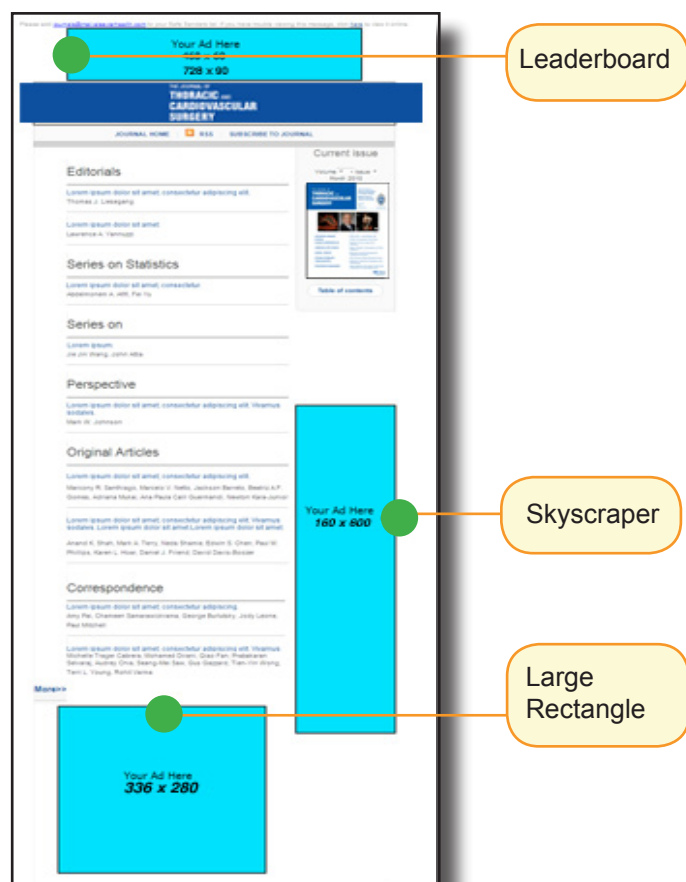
Please add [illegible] to your Safe Senders list. If you have trouble viewing this message, click here to view it online.

Your Ad Here
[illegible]
728 x 90

Leaderboard

THE JOURNAL OF THORACIC AND CARDIOVASCULAR SURGERY

JOURNAL HOME RSS SUBSCRIBE TO JOURNAL

Editorials

Lorem ipsum dolor sit amet, consectetur adipiscing elit.
Thomas J. Liesegang

Lorem ipsum dolor sit amet
Lawrence A. Yannuzzi

Series on Statistics

Lorem ipsum dolor sit amet, consectetur.
Appasamy A. Hiff, Fai Yu

Series on

Lorem ipsum
Jie Jin Wang, John Attia

Perspective

Lorem ipsum dolor sit amet, consectetur adipiscing elit. Vivamus sodales.
Mark W. Johnson

Original Articles

Lorem ipsum dolor sit amet, consectetur adipiscing elit.
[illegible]

Lorem ipsum dolor sit amet, consectetur adipiscing elit. Vivamus sodales. Lorem ipsum dolor sit amet.
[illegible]

Correspondence

Lorem ipsum dolor sit amet, consectetur adipiscing.
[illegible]

Lorem ipsum dolor sit amet, consectetur adipiscing elit. Vivamus
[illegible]

More>>

Current Issue
Volume Issue
Month 2010

Table of contents

Your Ad Here
160 x 600

Skyscraper

Your Ad Here
336 x 280

Large Rectangle